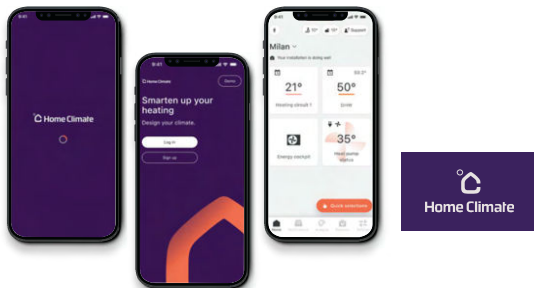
Home Climate

Home Climate

Demo

Smarten up your heating

Design your climate.

Log in

Sign up

Milan

Your installation is doing well

21°

Heating circuit 1

50°

Drink

Energy cockpit

35°

Heat pump status

Quick overview

Home Climate